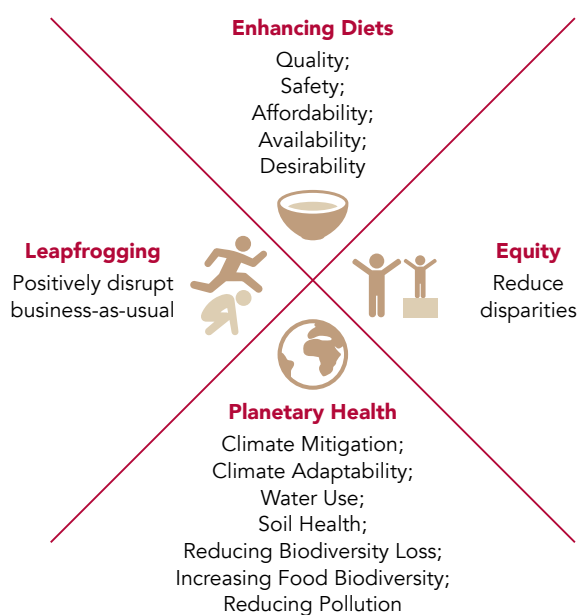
Enhancing Diets
Quality;
Safety;
Affordability;
Availability;
Desirability

Leapfrogging
Positively disrupt business-as-usual

Equity
Reduce disparities

Planetary Health
Climate Mitigation;
Climate Adaptability;
Water Use;
Soil Health;
Reducing Biodiversity Loss;
Increasing Food Biodiversity;
Reducing Pollution